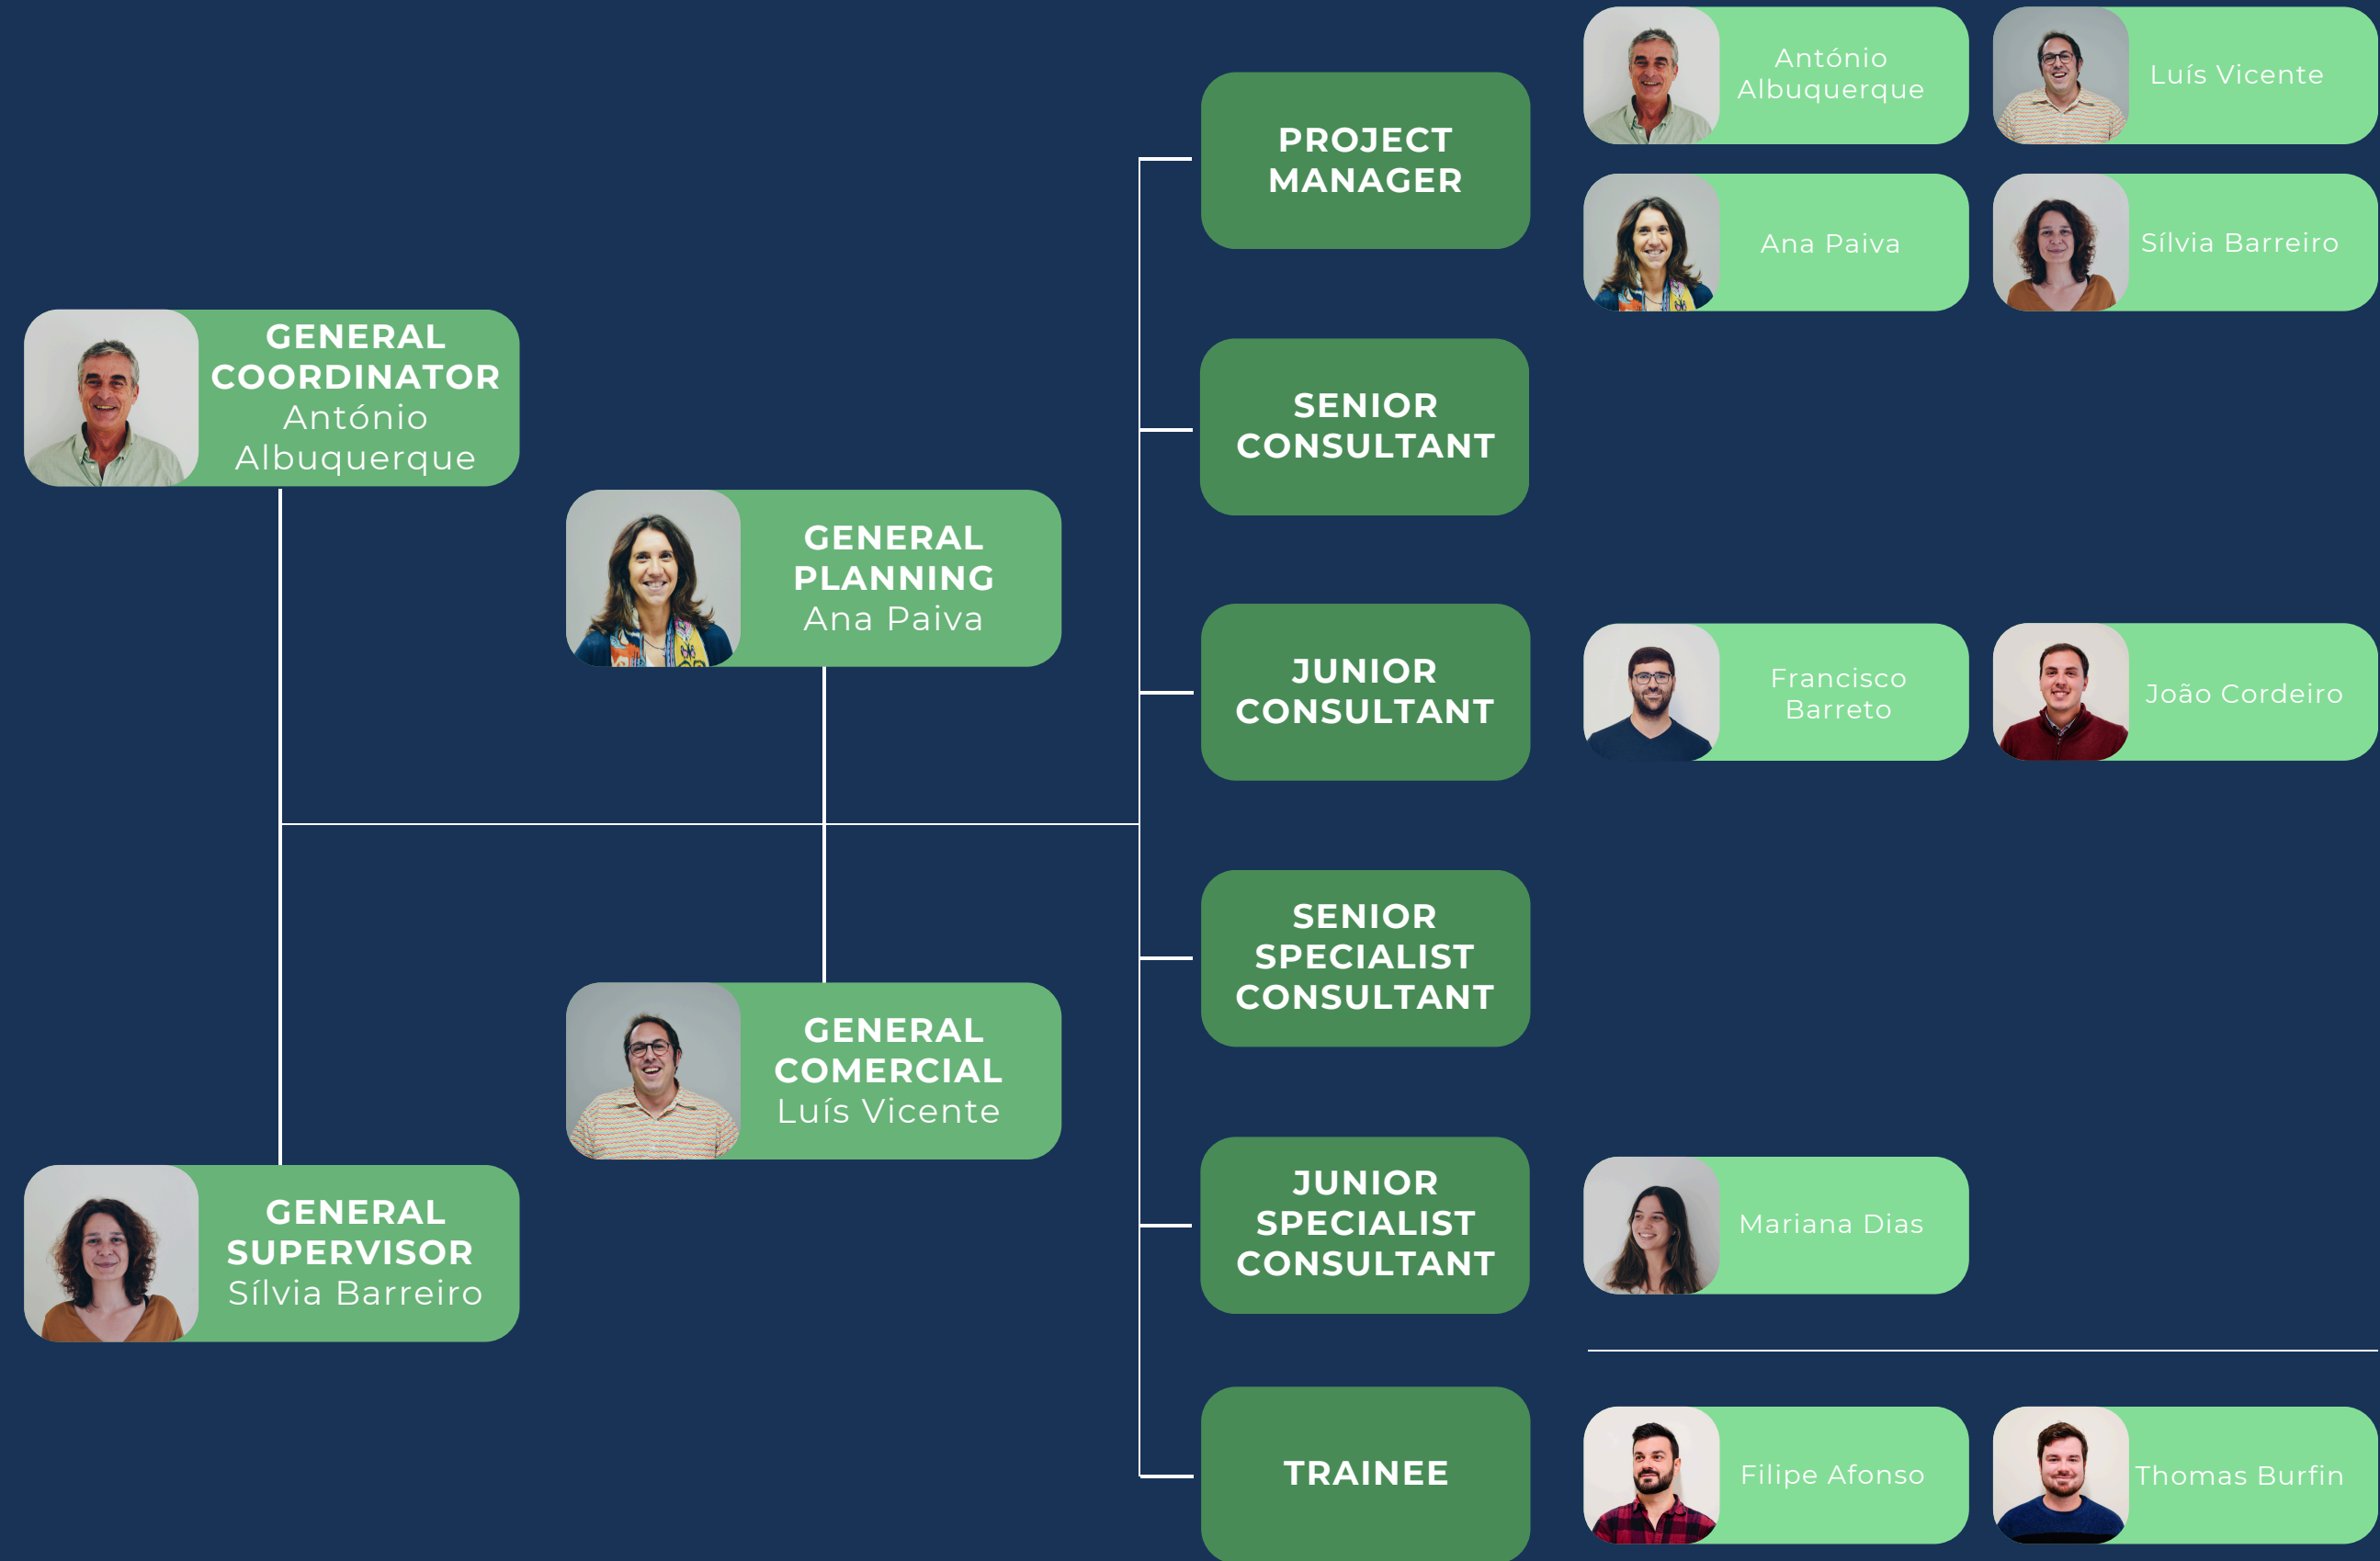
GENERAL COORDINATOR
António Albuquerque

GENERAL PLANNING
Ana Paiva

GENERAL COMERCIAL
Luís Vicente

GENERAL SUPERVISOR
Sílvia Barreiro

PROJECT MANAGER

António Albuquerque

Luís Vicente

Ana Paiva

Sílvia Barreiro

SENIOR CONSULTANT

JUNIOR CONSULTANT

Francisco Barreto

João Cordeiro

SENIOR SPECIALIST CONSULTANT

JUNIOR SPECIALIST CONSULTANT

Mariana Dias

TRAINEE

Filipe Afonso

Thomas Burfin